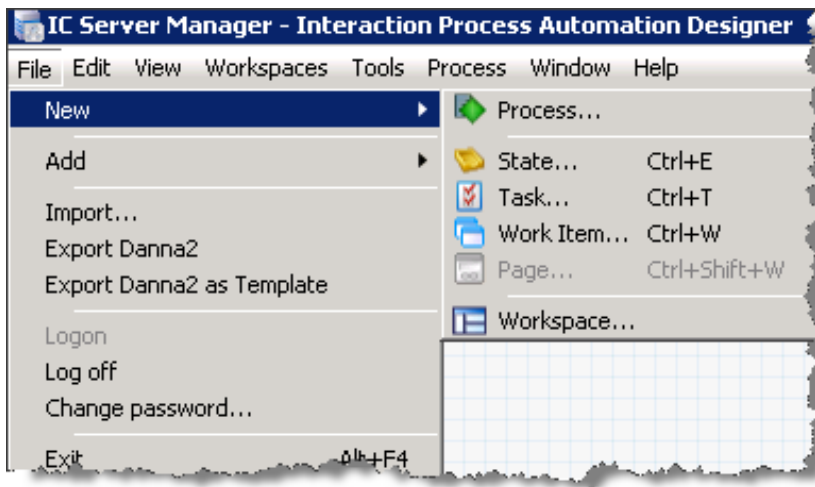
IC Server Manager - Interaction Process Automation Designer

File Edit View Workspaces Tools Process Window Help

New
Add
Import...
Export Danna2
Export Danna2 as Template
Logon
Log off
Change password...
Exit Alt+F4

Process...
State... Ctrl+E
Task... Ctrl+T
Work Item... Ctrl+W
Page... Ctrl+Shift+W
Workspace...